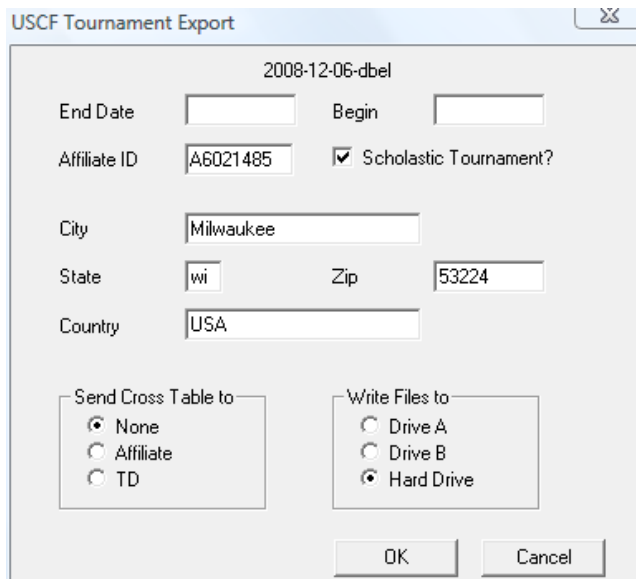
USCF Tournament Export

2008-12-06-dbel

End Date

Begin

Affiliate ID A6021485

Scholastic Tournament?

City Milwaukee

State wi

Zip 53224

Country USA

Send Cross Table to

None

Affiliate

TD

Write Files to

Drive A

Drive B

Hard Drive

OK

Cancel